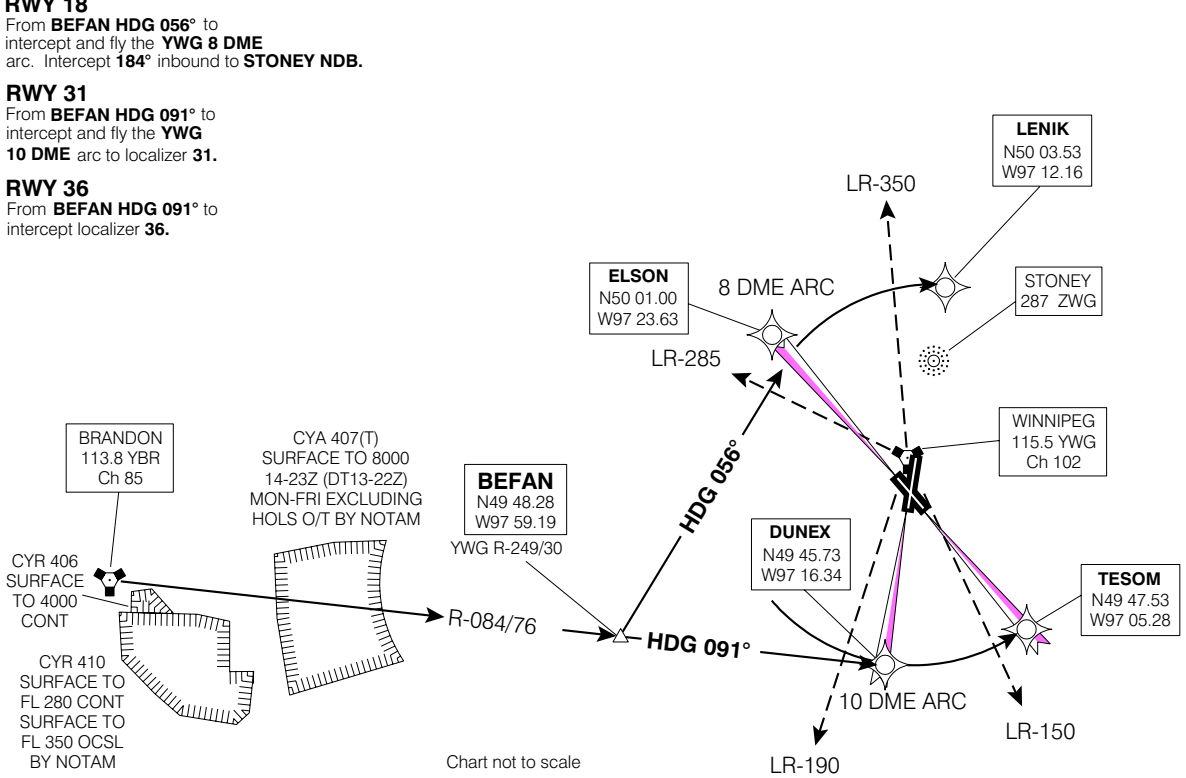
RWY 18
From **BEFAN HDG 056°** to intercept and fly the **YWG 8 DME** arc. Intercept **184°** inbound to **STONEY NDB.**

RWY 31
From **BEFAN HDG 091°** to intercept and fly the **YWG 10 DME** arc to localizer **31.**

RWY 36
From **BEFAN HDG 091°** to intercept localizer **36.**

LENIK
N50 03.53
W97 12.16

LR-350

ELSON
N50 01.00
W97 23.63

8 DME ARC

STONEY
287 ZWG

LR-285

BRANDON
113.8 YBR
Ch 85

CYA 407(T)
SURFACE TO 8000
14-23Z (DT13-22Z)
MON-FRI EXCLUDING
HOLS O/T BY NOTAM

BEFAN
N49 48.28
W97 59.19

WINNIPEG
115.5 YWG
Ch 102

HDG 056°

YWG R-249/30

DUNEX
N49 45.73
W97 16.34

CYR 406
SURFACE
TO 4000
CONT

R-084/76

TESOM
N49 47.53
W97 05.28

HDG 091°

CYR 410
SURFACE TO
FL 280 CONT
SURFACE TO
FL 350 OCSL
BY NOTAM

10 DME ARC

LR-150

Chart not to scale

LR-190